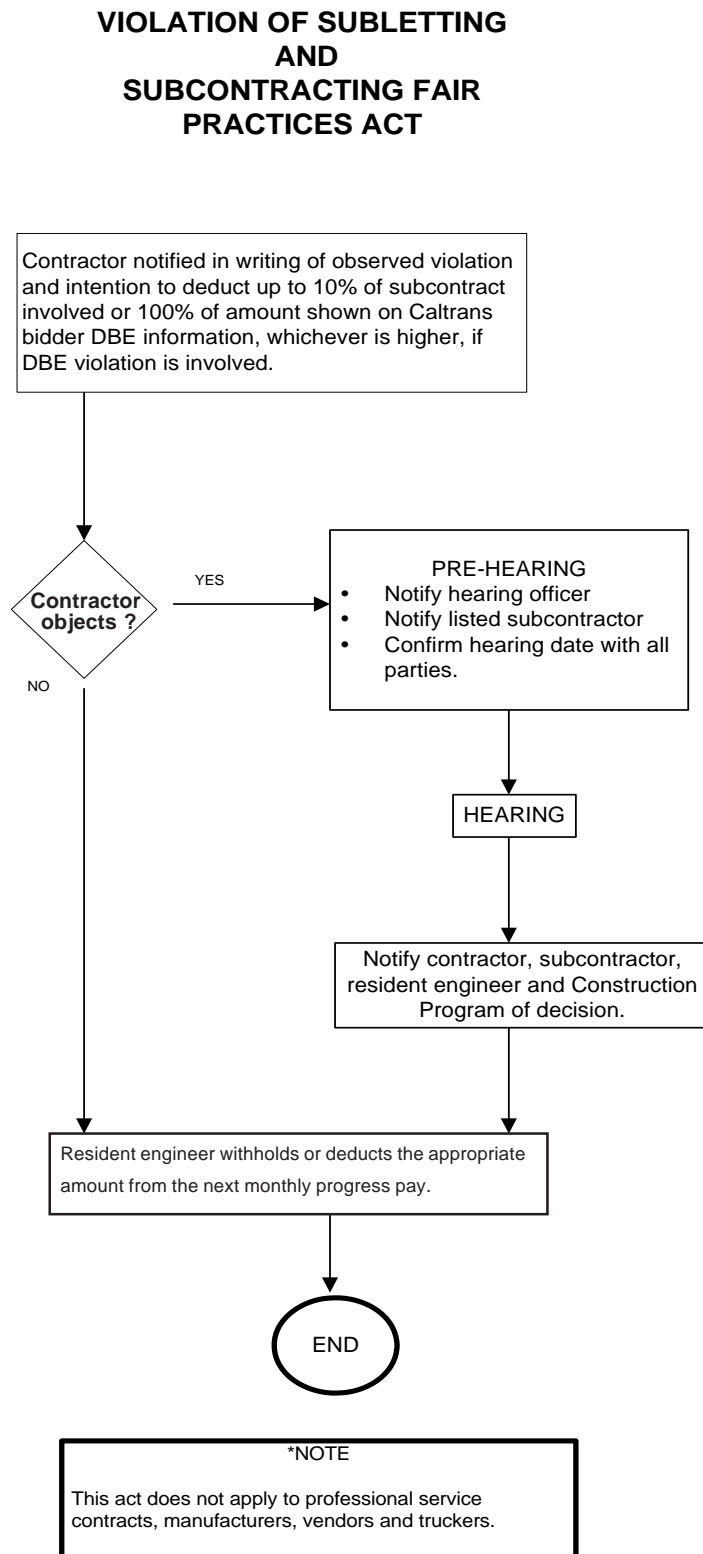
VIOLATION OF SUBLETTING AND SUBCONTRACTING FAIR PRACTICES ACT

Contractor notified in writing of observed violation and intention to deduct up to 10% of subcontract involved or 100% of amount shown on Caltrans bidder DBE information, whichever is higher, if DBE violation is involved.

Contractor objects ?

YES

NO

PRE-HEARING
• Notify hearing officer
• Notify listed subcontractor
• Confirm hearing date with all parties.

HEARING

Notify contractor, subcontractor, resident engineer and Construction Program of decision.

Resident engineer withholds or deducts the appropriate amount from the next monthly progress pay.

END

*NOTE

This act does not apply to professional service contracts, manufacturers, vendors and truckers.